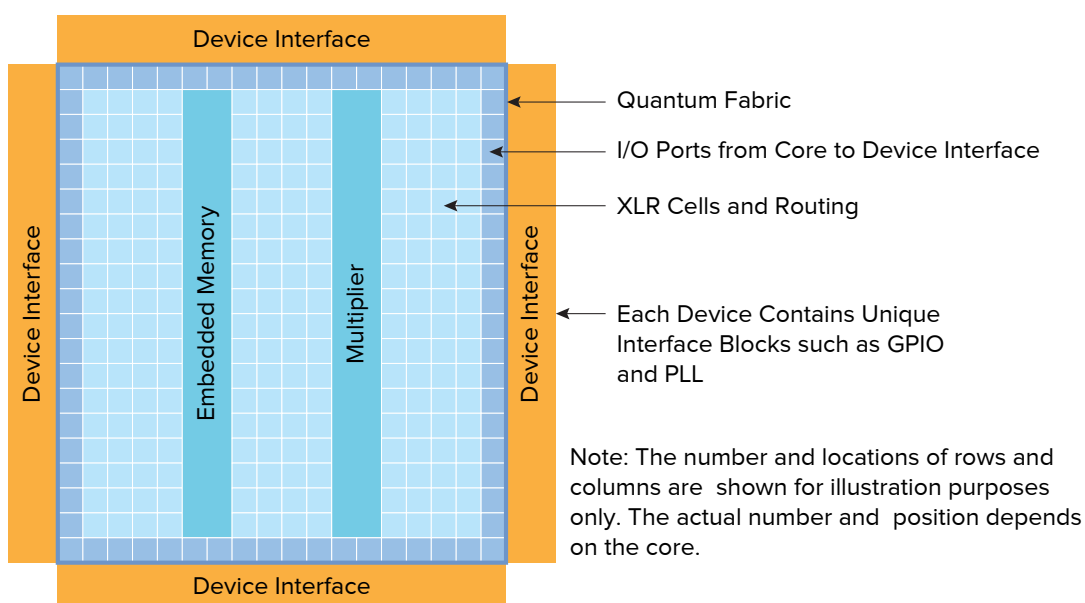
Device Interface

Device Interface

Embedded Memory

Multiplier

Device Interface

Quantum Fabric

I/O Ports from Core to Device Interface

XLR Cells and Routing

Each Device Contains Unique Interface Blocks such as GPIO and PLL

Note: The number and locations of rows and columns are shown for illustration purposes only. The actual number and position depends on the core.

Device Interface